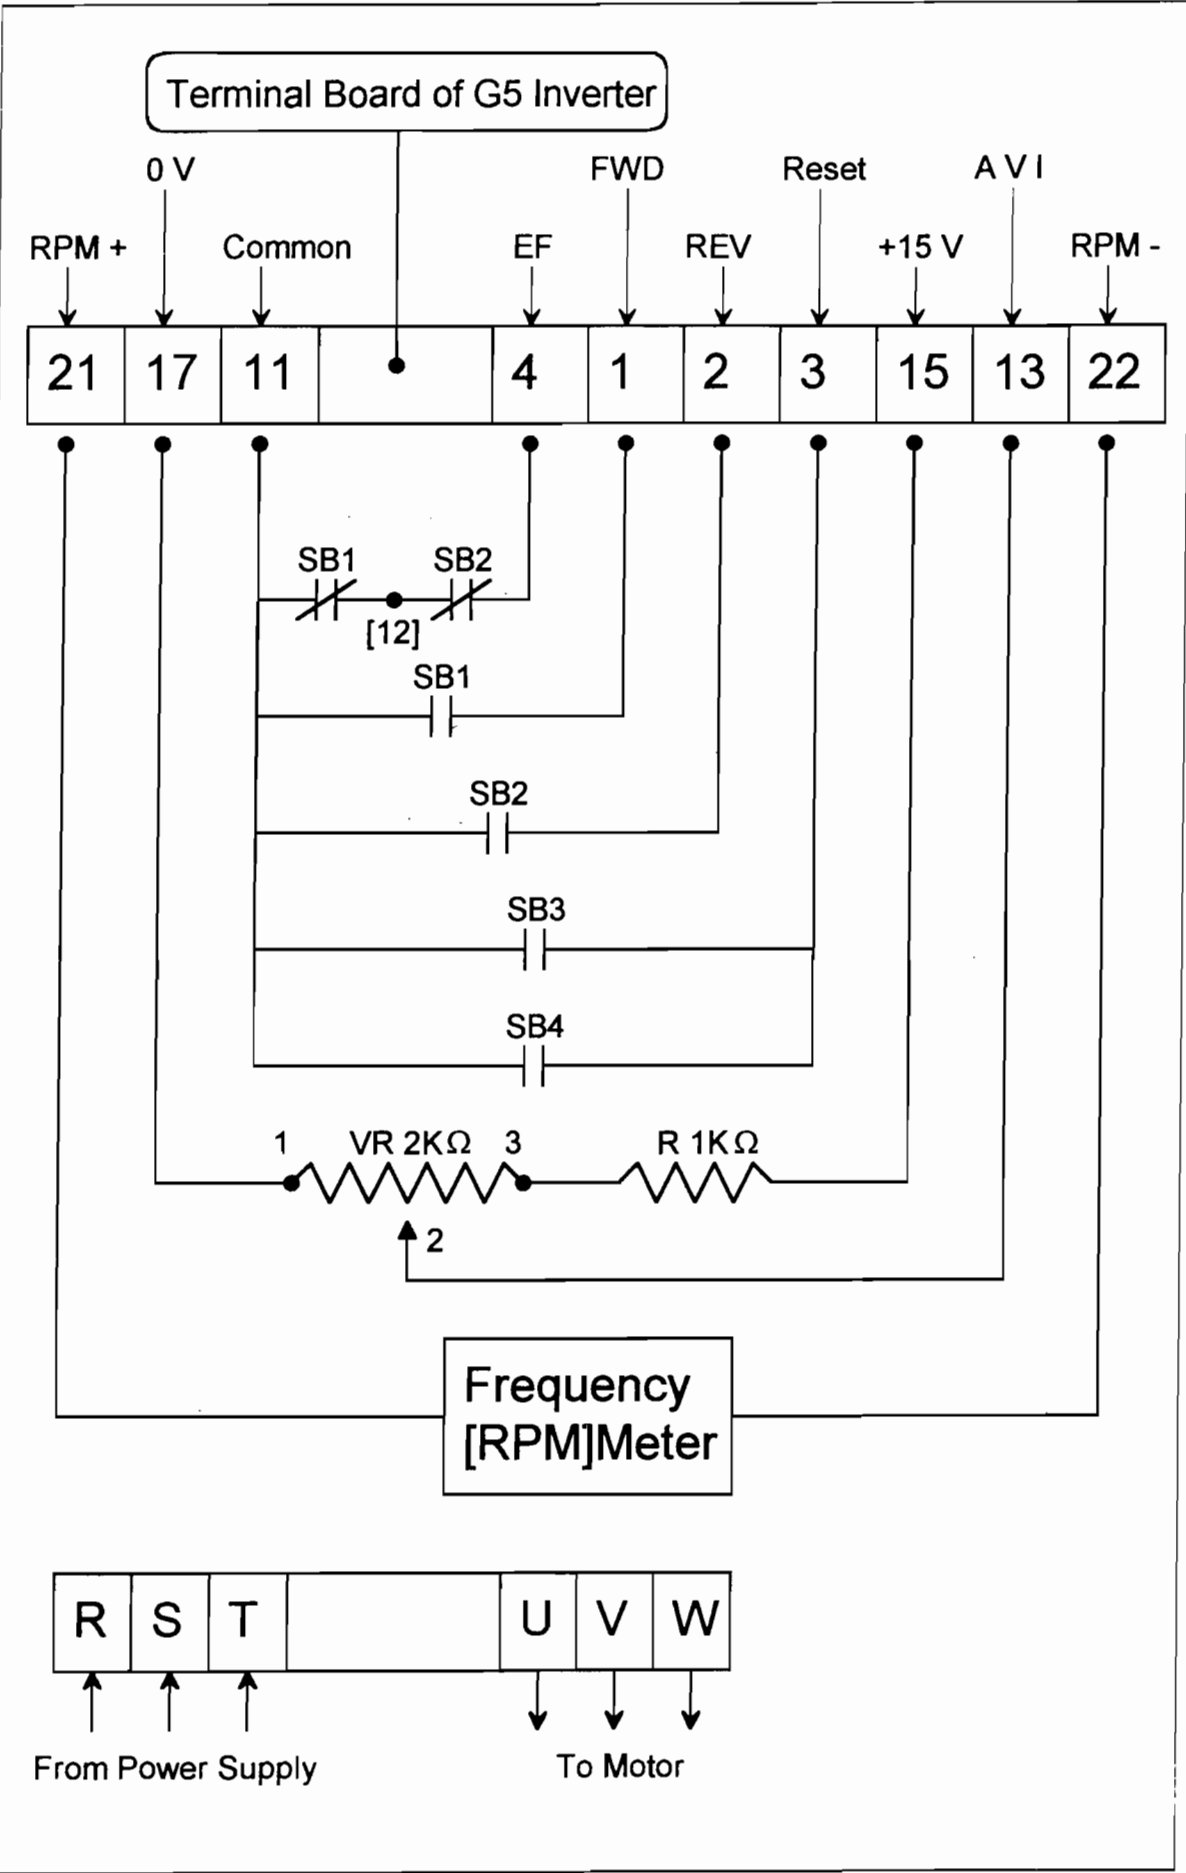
Terminal Board of G5 Inverter

0 V
FWD
Reset
A V I
RPM +
Common
EF
REV
+15 V
RPM -

| 21 | 17 | 11 | | 4 | 1 | 2 | 3 | 15 | 13 | 22 |
|---|---|---|---|---|---|---|---|---|---|---|

SB1
SB2
[12]
SB1
SB2
SB3
SB4
1
VR 2KΩ
3
R 1KΩ
2

Frequency [RPM]Meter

| R | S | T | | U | V | W |
|---|---|---|---|---|---|---|

From Power Supply
To Motor